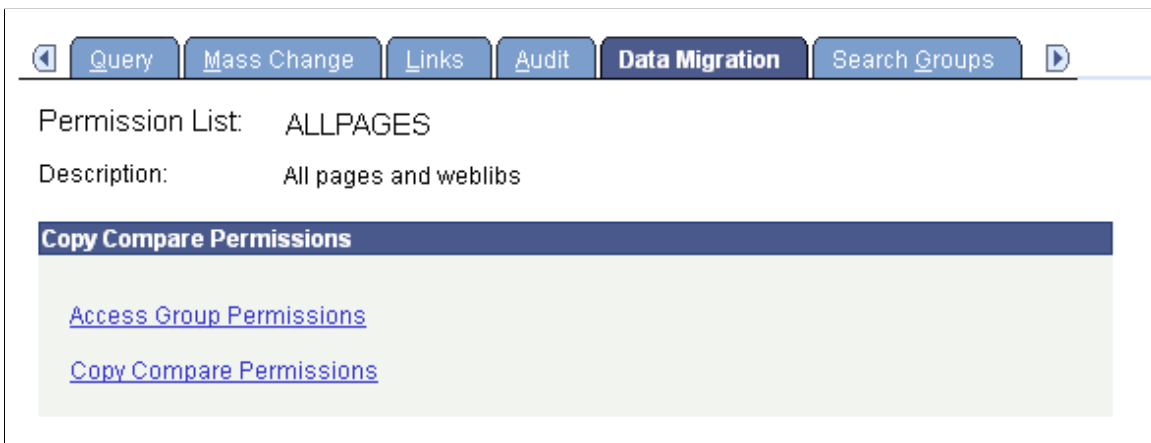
Query | Mass Change | Links | Audit | Data Migration | Search Groups

Permission List: ALLPAGES

Description: All pages and weblibs

Copy Compare Permissions

Access Group Permissions

Copy Compare Permissions